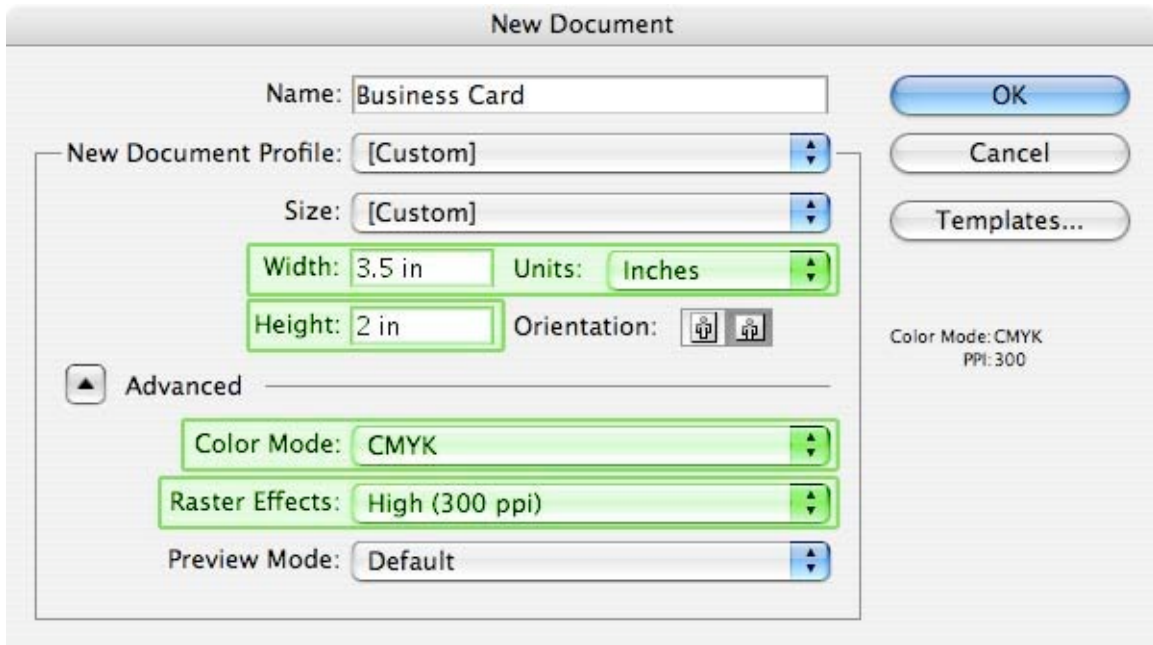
New Document

Name: Business Card

New Document Profile: [Custom]

Size: [Custom]

Width: 3.5 in Units: Inches

Height: 2 in Orientation:

Advanced

Color Mode: CMYK

Raster Effects: High (300 ppi)

Preview Mode: Default

OK

Cancel

Templates...

Color Mode: CMYK
PPI: 300